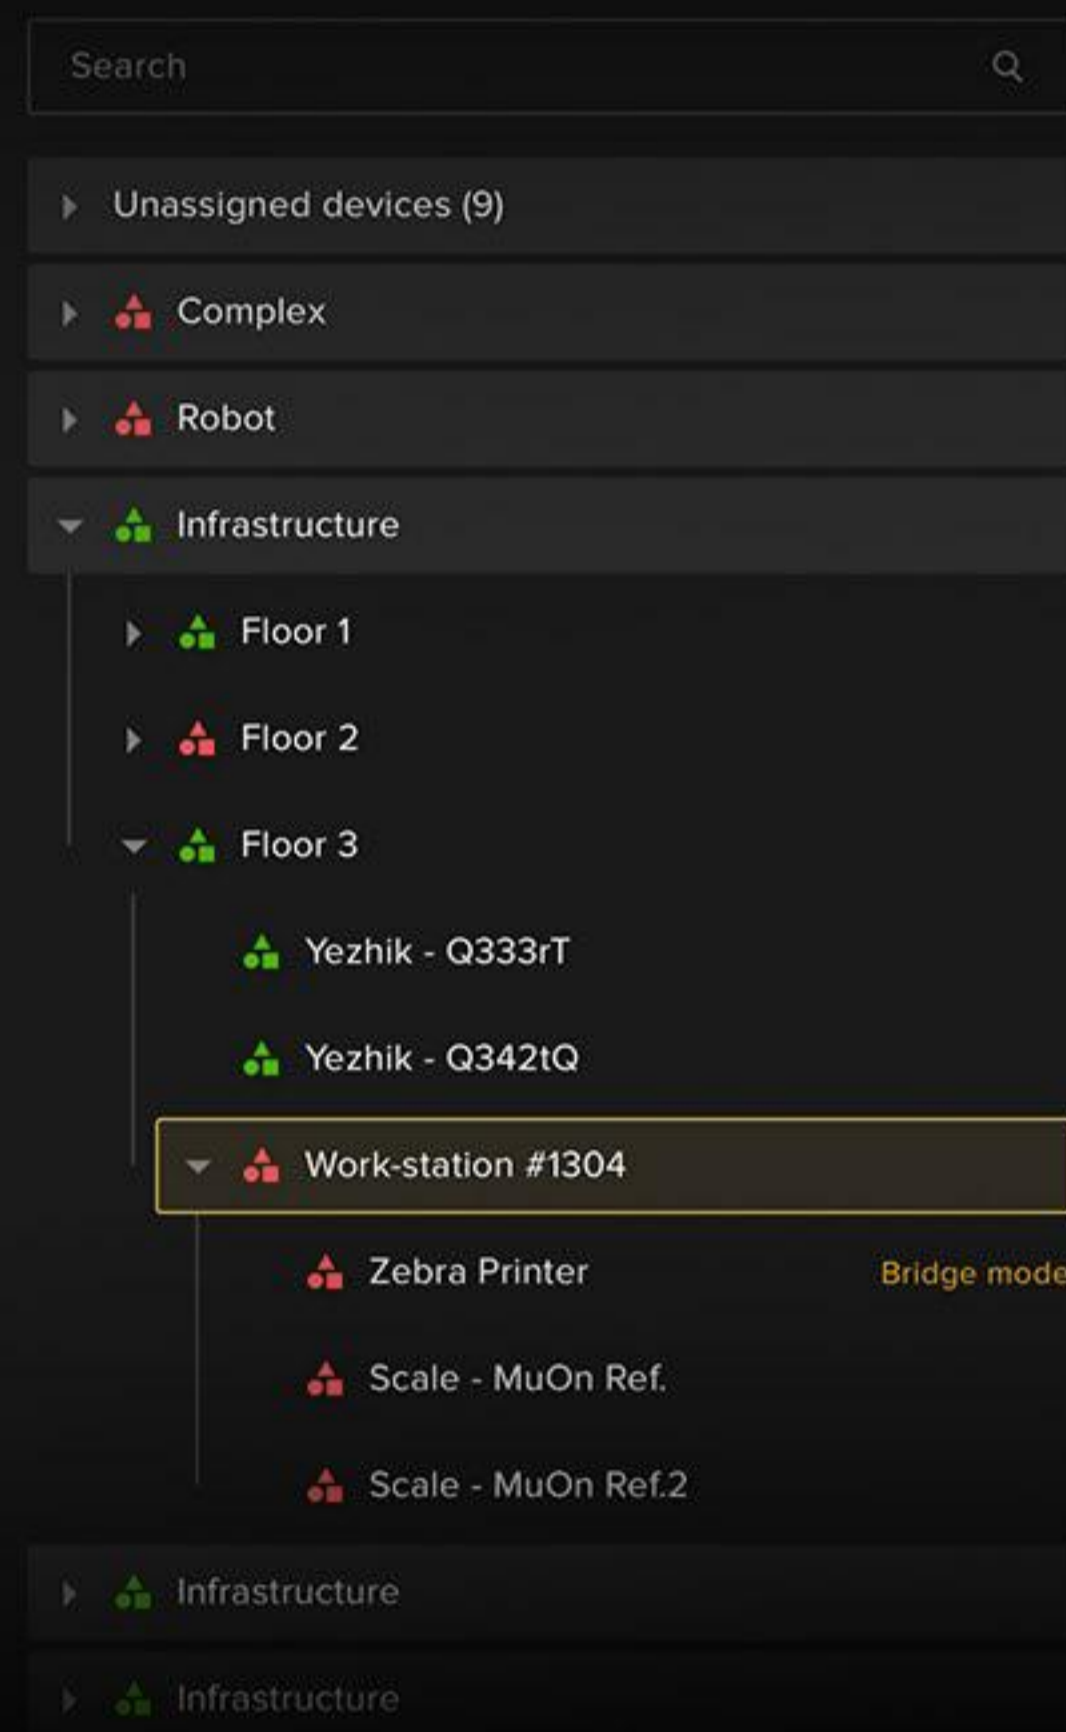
Search

Unassigned devices (9)

Complex

Robot

Infrastructure

Floor 1

Floor 2

Floor 3

Yezhik - Q333rT

Yezhik - Q342tQ

Work-station #1304

Zebra Printer

Bridge mode

Scale - MuOn Ref.

Scale - MuOn Ref.2

Infrastructure

Infrastructure